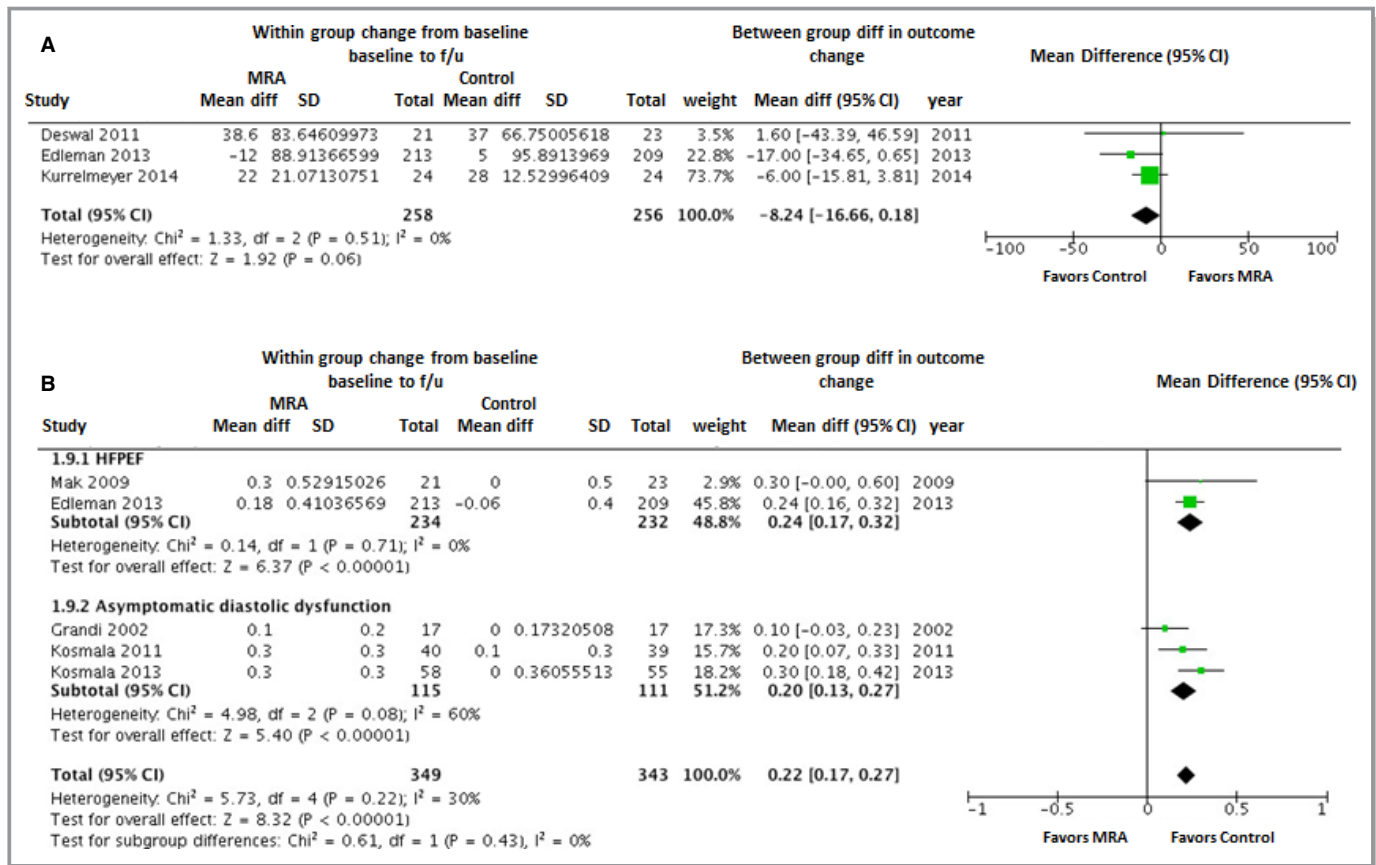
A

Within group change from baseline baseline to f/u

Between group diff in outcome change

Mean Difference (95% CI)

| Study | MRA Mean diff | SD | Total | Control Mean diff | SD | Total | weight | Mean diff (95% CI) | year |
|---|---|---|---|---|---|---|---|---|---|
| Deswal 2011 | 38.6 | 83.64609973 | 21 | 37 | 66.75005618 | 23 | 3.5% | 1.60 [-43.39, 46.59] | 2011 |
| Edleman 2013 | -12 | 88.91366599 | 213 | 5 | 95.8913969 | 209 | 22.8% | -17.00 [-34.65, 0.65] | 2013 |
| Kurrelmeyer 2014 | 22 | 21.07130751 | 24 | 28 | 12.52996409 | 24 | 73.7% | -6.00 [-15.81, 3.81] | 2014 |
| Total (95% CI) | | | 258 | | | 256 | 100.0% | -8.24 [-16.66, 0.18] | |

Heterogeneity: Chi² = 1.33, df = 2 (P = 0.51); I² = 0%
Test for overall effect: Z = 1.92 (P = 0.06)

-100 -50 0 50 100
Favors Control Favors MRA

B

Within group change from baseline baseline to f/u

Between group diff in outcome change

Mean Difference (95% CI)

| Study | MRA Mean diff | SD | Total | Control Mean diff | SD | Total | weight | Mean diff (95% CI) | year |
|---|---|---|---|---|---|---|---|---|---|
| 1.9.1 HFPEF | | | | | | | | | |
| Mak 2009 | 0.3 | 0.52915026 | 21 | 0 | 0.5 | 23 | 2.9% | 0.30 [-0.00, 0.60] | 2009 |
| Edleman 2013 | 0.18 | 0.41036569 | 213 | -0.06 | 0.4 | 209 | 45.8% | 0.24 [0.16, 0.32] | 2013 |
| Subtotal (95% CI) | | | 234 | | | 232 | 48.8% | 0.24 [0.17, 0.32] | |

Heterogeneity: Chi² = 0.14, df = 1 (P = 0.71); I² = 0%
Test for overall effect: Z = 6.37 (P < 0.00001)

| Study | MRA Mean diff | SD | Total | Control Mean diff | SD | Total | weight | Mean diff (95% CI) | year |
|---|---|---|---|---|---|---|---|---|---|
| 1.9.2 Asymptomatic diastolic dysfunction | | | | | | | | | |
| Grandi 2002 | 0.1 | 0.2 | 17 | 0 | 0.17320508 | 17 | 17.3% | 0.10 [-0.03, 0.23] | 2002 |
| Kosmala 2011 | 0.3 | 0.3 | 40 | 0.1 | 0.3 | 39 | 15.7% | 0.20 [0.07, 0.33] | 2011 |
| Kosmala 2013 | 0.3 | 0.3 | 58 | 0 | 0.36055513 | 55 | 18.2% | 0.30 [0.18, 0.42] | 2013 |
| Subtotal (95% CI) | | | 115 | | | 111 | 51.2% | 0.20 [0.13, 0.27] | |

Heterogeneity: Chi² = 4.98, df = 2 (P = 0.08); I² = 60%
Test for overall effect: Z = 5.40 (P < 0.00001)

Total (95% CI) 349 343 100.0% 0.22 [0.17, 0.27]
Heterogeneity: Chi² = 5.73, df = 4 (P = 0.22); I² = 30%
Test for overall effect: Z = 8.32 (P < 0.00001)
Test for subgroup differences: Chi² = 0.61, df = 1 (P = 0.43), I² = 0%

-1 -0.5 0 0.5 1
Favors MRA Favors Control